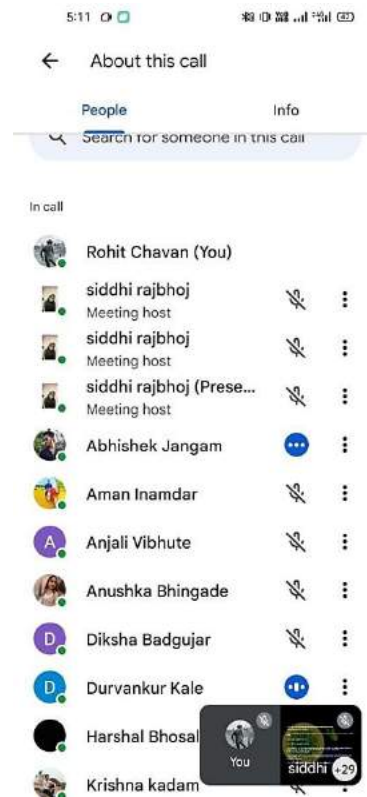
5:11

About this call

People

Info

Search for someone in this call

In call

Rohit Chavan (You)

siddhi rajbhoj
Meeting host

siddhi rajbhoj
Meeting host

siddhi rajbhoj (Prese...
Meeting host

Abhishek Jangam

Aman Inamdar

A Anjali Vibhute

Anushka Bhingade

D Diksha Badgujar

D Durvankur Kale

Harshal Bhosal

Krishna kadam

You

siddhi +29